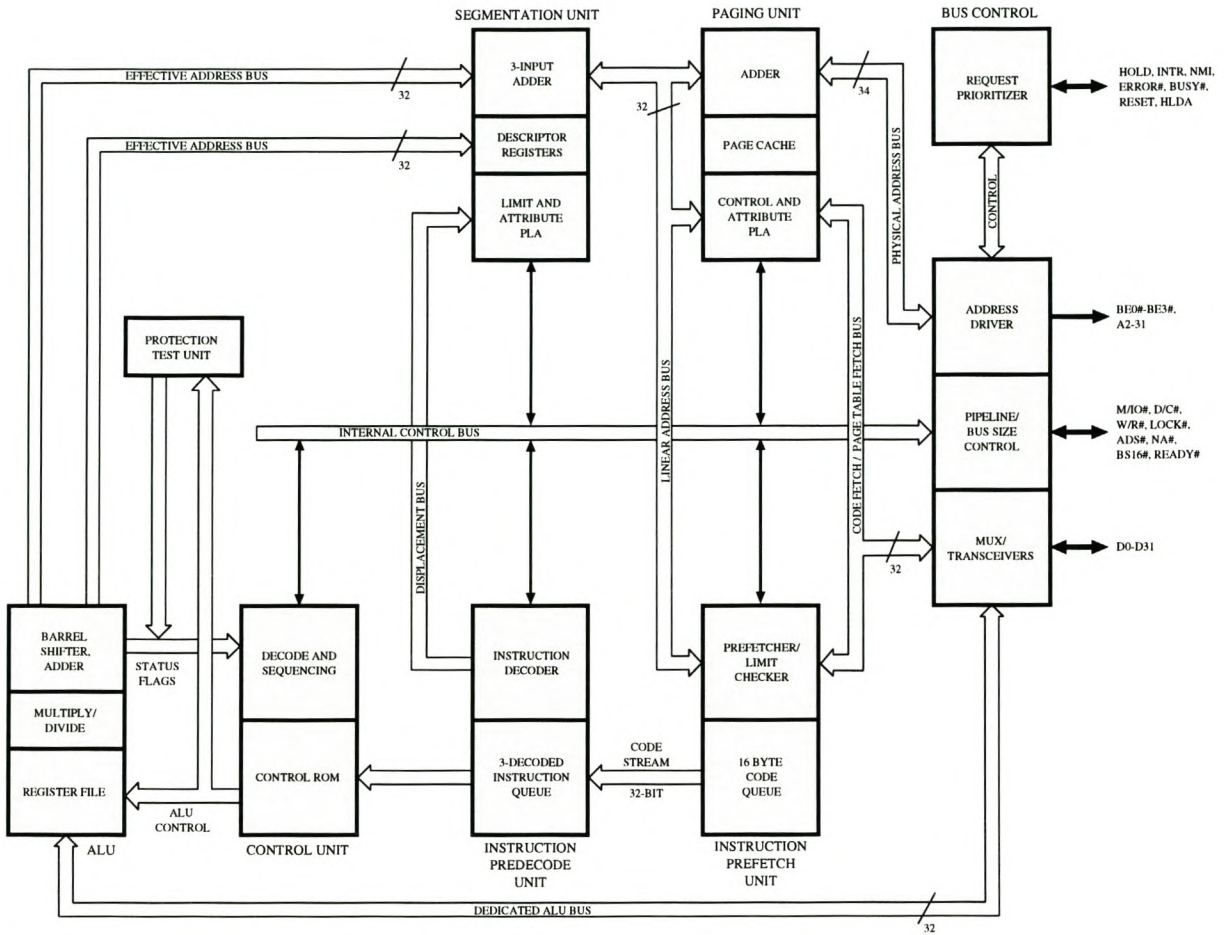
SEGMENTATION UNIT
PAGING UNIT
BUS CONTROL

EFFECTIVE ADDRESS BUS
32
3-INPUT ADDER
ADDER
32
34
REQUEST PRIORITIZER
HOLD, INTR, NMI, ERROR#, BUSY#, RESET, HLDA

EFFECTIVE ADDRESS BUS
32
DESCRIPTOR REGISTERS
PAGE CACHE

LIMIT AND ATTRIBUTE PLA
CONTROL AND ATTRIBUTE PLA
PHYSICAL ADDRESS BUS
CONTROL

PROTECTION TEST UNIT
ADDRESS DRIVER
BE0#-BE3#, A2-31

LINEAR ADDRESS BUS
CODE FETCH / PAGE TABLE FETCH BUS
INTERNAL CONTROL BUS
PIPELINE/ BUS SIZE CONTROL
M/IO#, D/C#, W/R#, LOCK#, ADS#, NA#, BS16#, READY#

DISPLACEMENT BUS
MUX/ TRANSCEIVERS
32
D0-D31

BARREL SHIFTER, ADDER
STATUS FLAGS
DECODE AND SEQUENCING
INSTRUCTION DECODER
PREFETCHER/ LIMIT CHECKER

MULTIPLY/ DIVIDE

REGISTER FILE
ALU CONTROL
CONTROL ROM
3-DECODED INSTRUCTION QUEUE
CODE STREAM
32-BIT
16 BYTE CODE QUEUE

ALU
CONTROL UNIT
INSTRUCTION PREDECODE UNIT
INSTRUCTION PREFETCH UNIT

DEDICATED ALU BUS
32